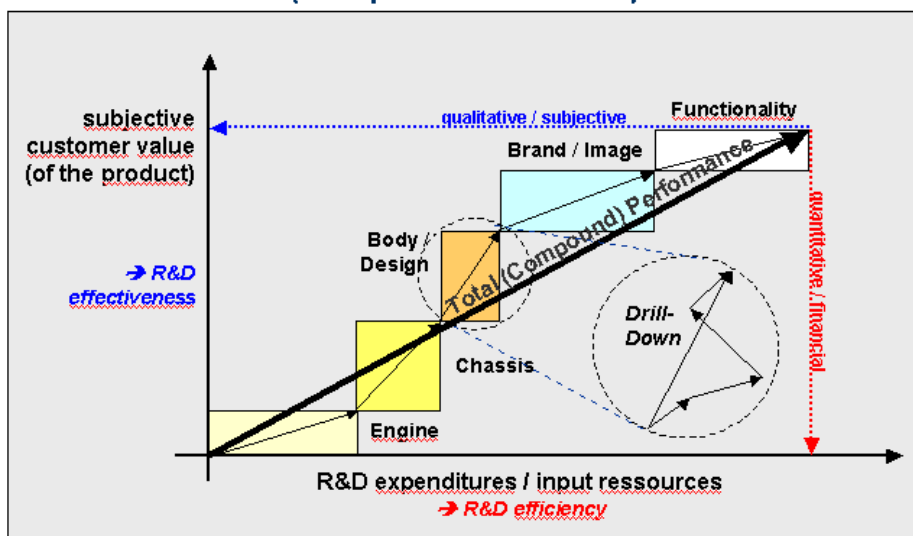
subjective customer value (of the product)

→ R&D effectiveness

qualitative / subjective

Functionality

Brand / Image

Body / Design

Chassis

Engine

Total (Compound) Performance

Drill-Down

quantitative / financial

R&D expenditures / input ressources

→ R&D efficiency